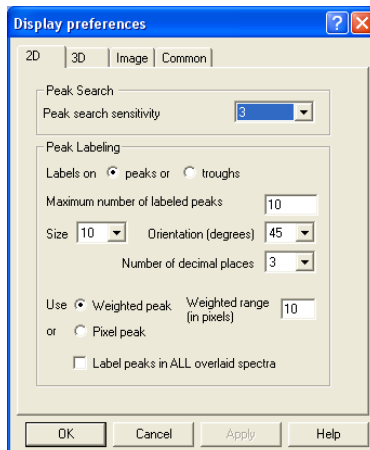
Display preferences

2D | 3D | Image | Common

Peak Search
Peak search sensitivity 3

Peak Labeling
Labels on peaks or troughs
Maximum number of labeled peaks 10
Size 10 Orientation (degrees) 45
Number of decimal places 3

Use Weighted peak Weighted range (in pixels) 10
or Pixel peak
Label peaks in ALL overlaid spectra

OK Cancel Apply Help